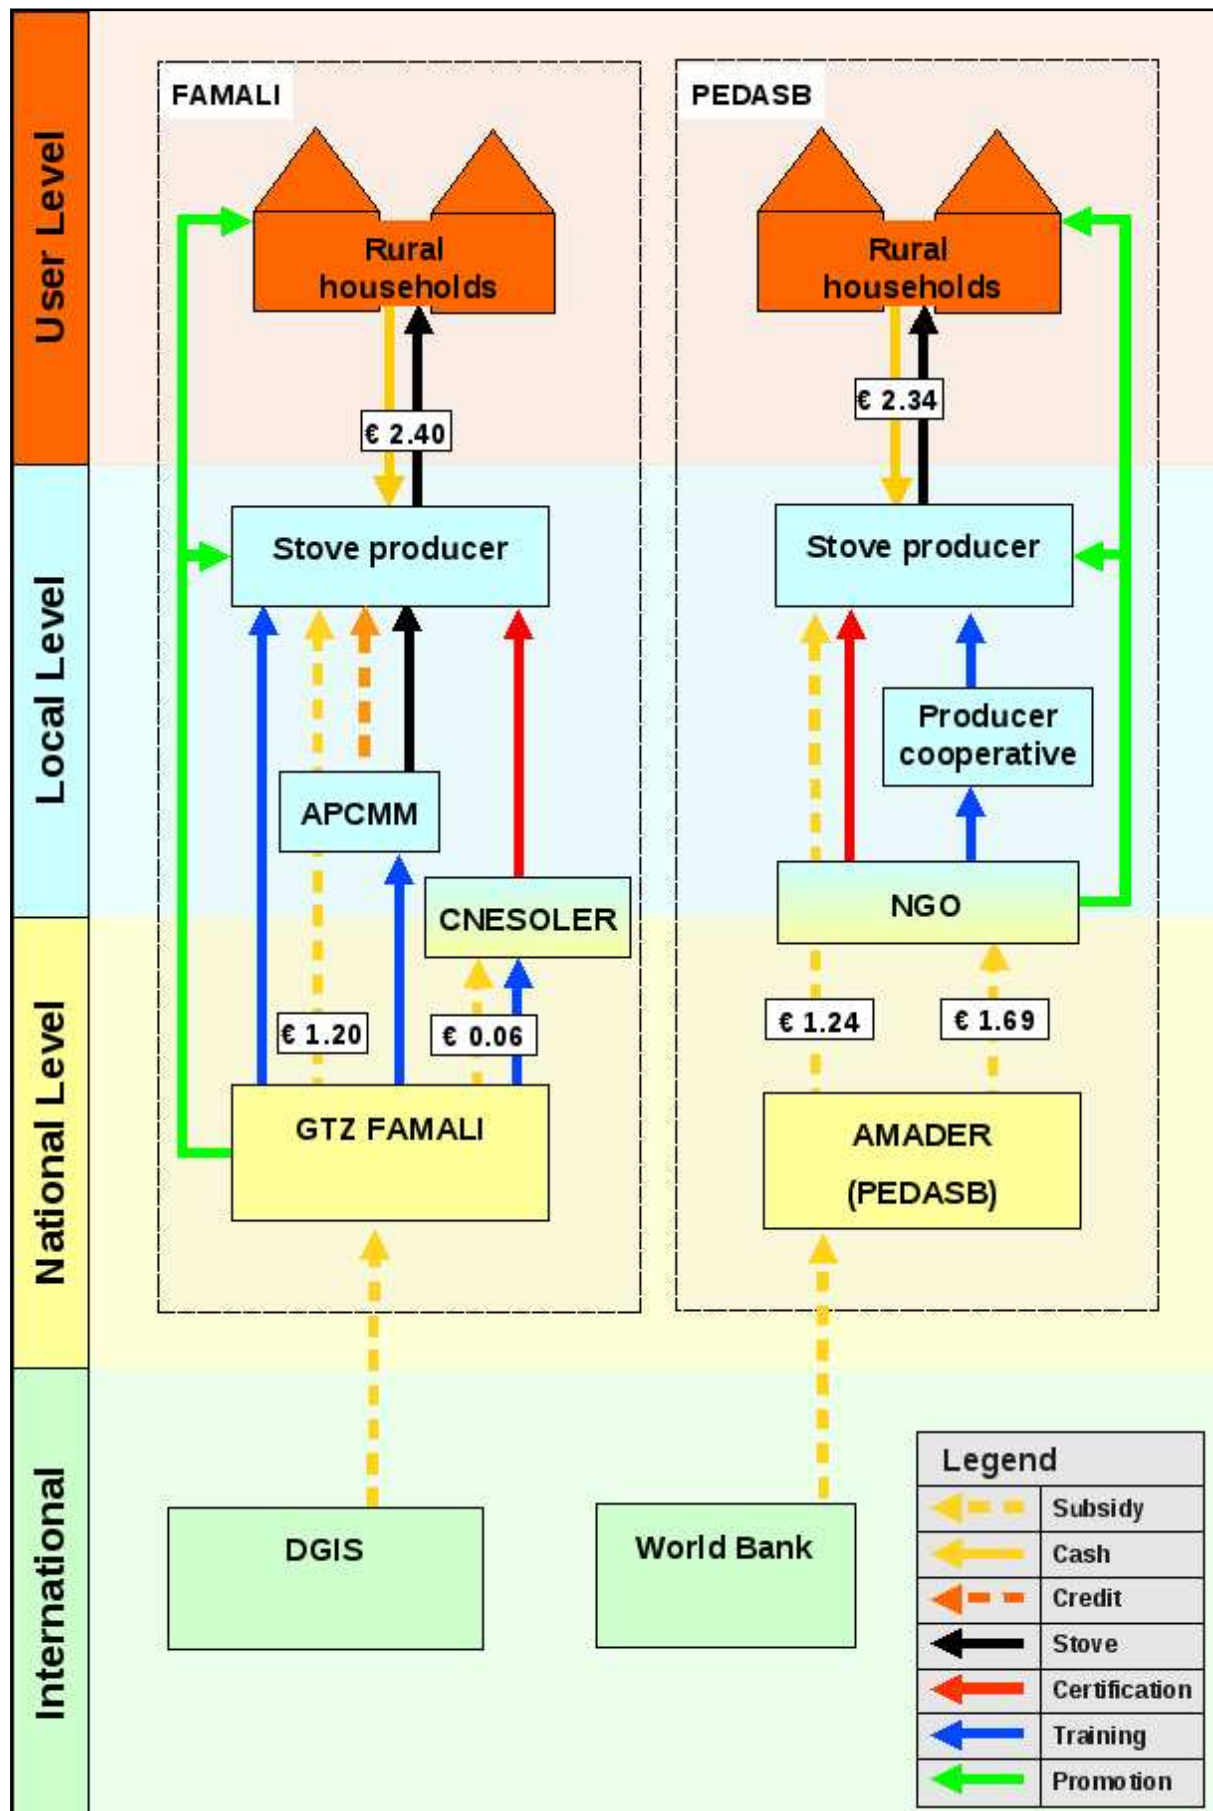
User Level

Local Level

National Level

International

FAMALI

Rural households

€ 2.40

Stove producer

APCMM

CNESOLER

€ 1.20

€ 0.06

GTZ FAMALI

DGIS

PEDASB

Rural households

€ 2.34

Stove producer

Producer cooperative

NGO

€ 1.24

€ 1.69

AMADER (PEDASB)

World Bank

| Legend | |
|---|---|
| | Subsidy |
| | Cash |
| | Credit |
| | Stove |
| | Certification |
| | Training |
| | Promotion |